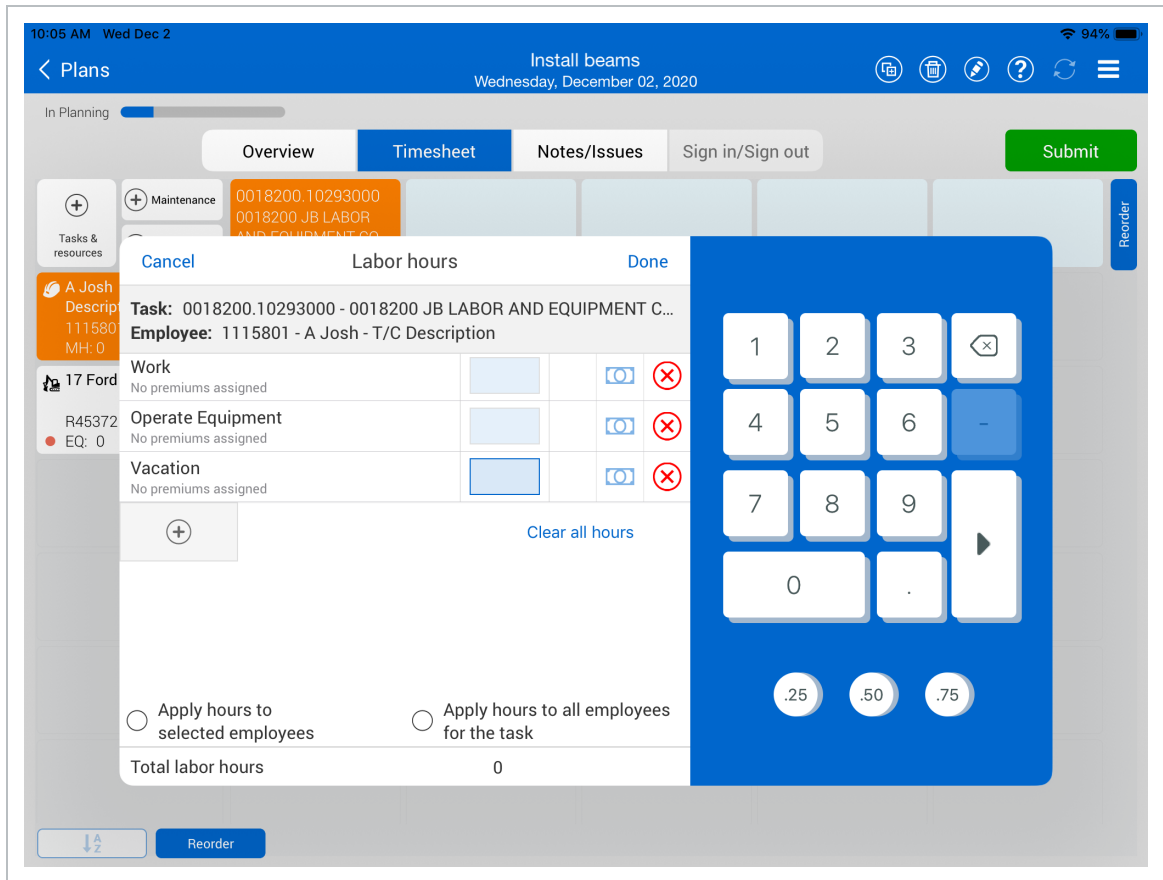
10:05 AM Wed Dec 2
94%
Plans
Install beams
Wednesday, December 02, 2020

In Planning

Overview
Timesheet
Notes/Issues
Sign in/Sign out
Submit

Tasks & resources
Maintenance
0018200.10293000
0018200 JB LABOR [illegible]
Reorder

A Josh
Descript
111580
MH: 0
17 Ford
R45372
EQ: 0

Cancel
Labor hours
Done

Task: 0018200.10293000 - 0018200 JB LABOR AND EQUIPMENT C...
Employee: 1115801 - A Josh - T/C Description

Work
No premiums assigned
Operate Equipment
No premiums assigned
Vacation
No premiums assigned

Clear all hours

Apply hours to selected employees
Apply hours to all employees for the task

Total labor hours
0

1
2
3
4
5
6
-
7
8
9
0
.
.25
.50
.75

Reorder